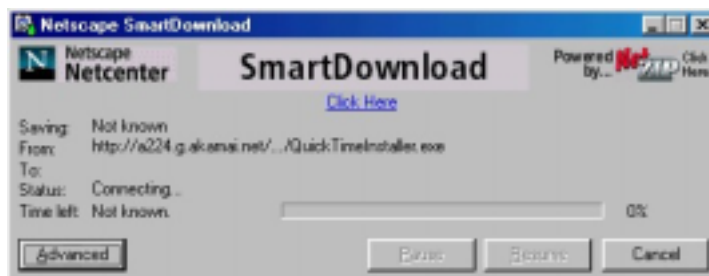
Netscape SmartDownload

N Netscape Netcenter

SmartDownload

Click Here

Powered by... NetZIP Click Here

Saving: Not known
From: http://a224.g.akamai.net/.../QuickTimeInstaller.exe
To:
Status: Connecting...
Time left: Not known.

0%

Advanced

Pause

Resume

Cancel